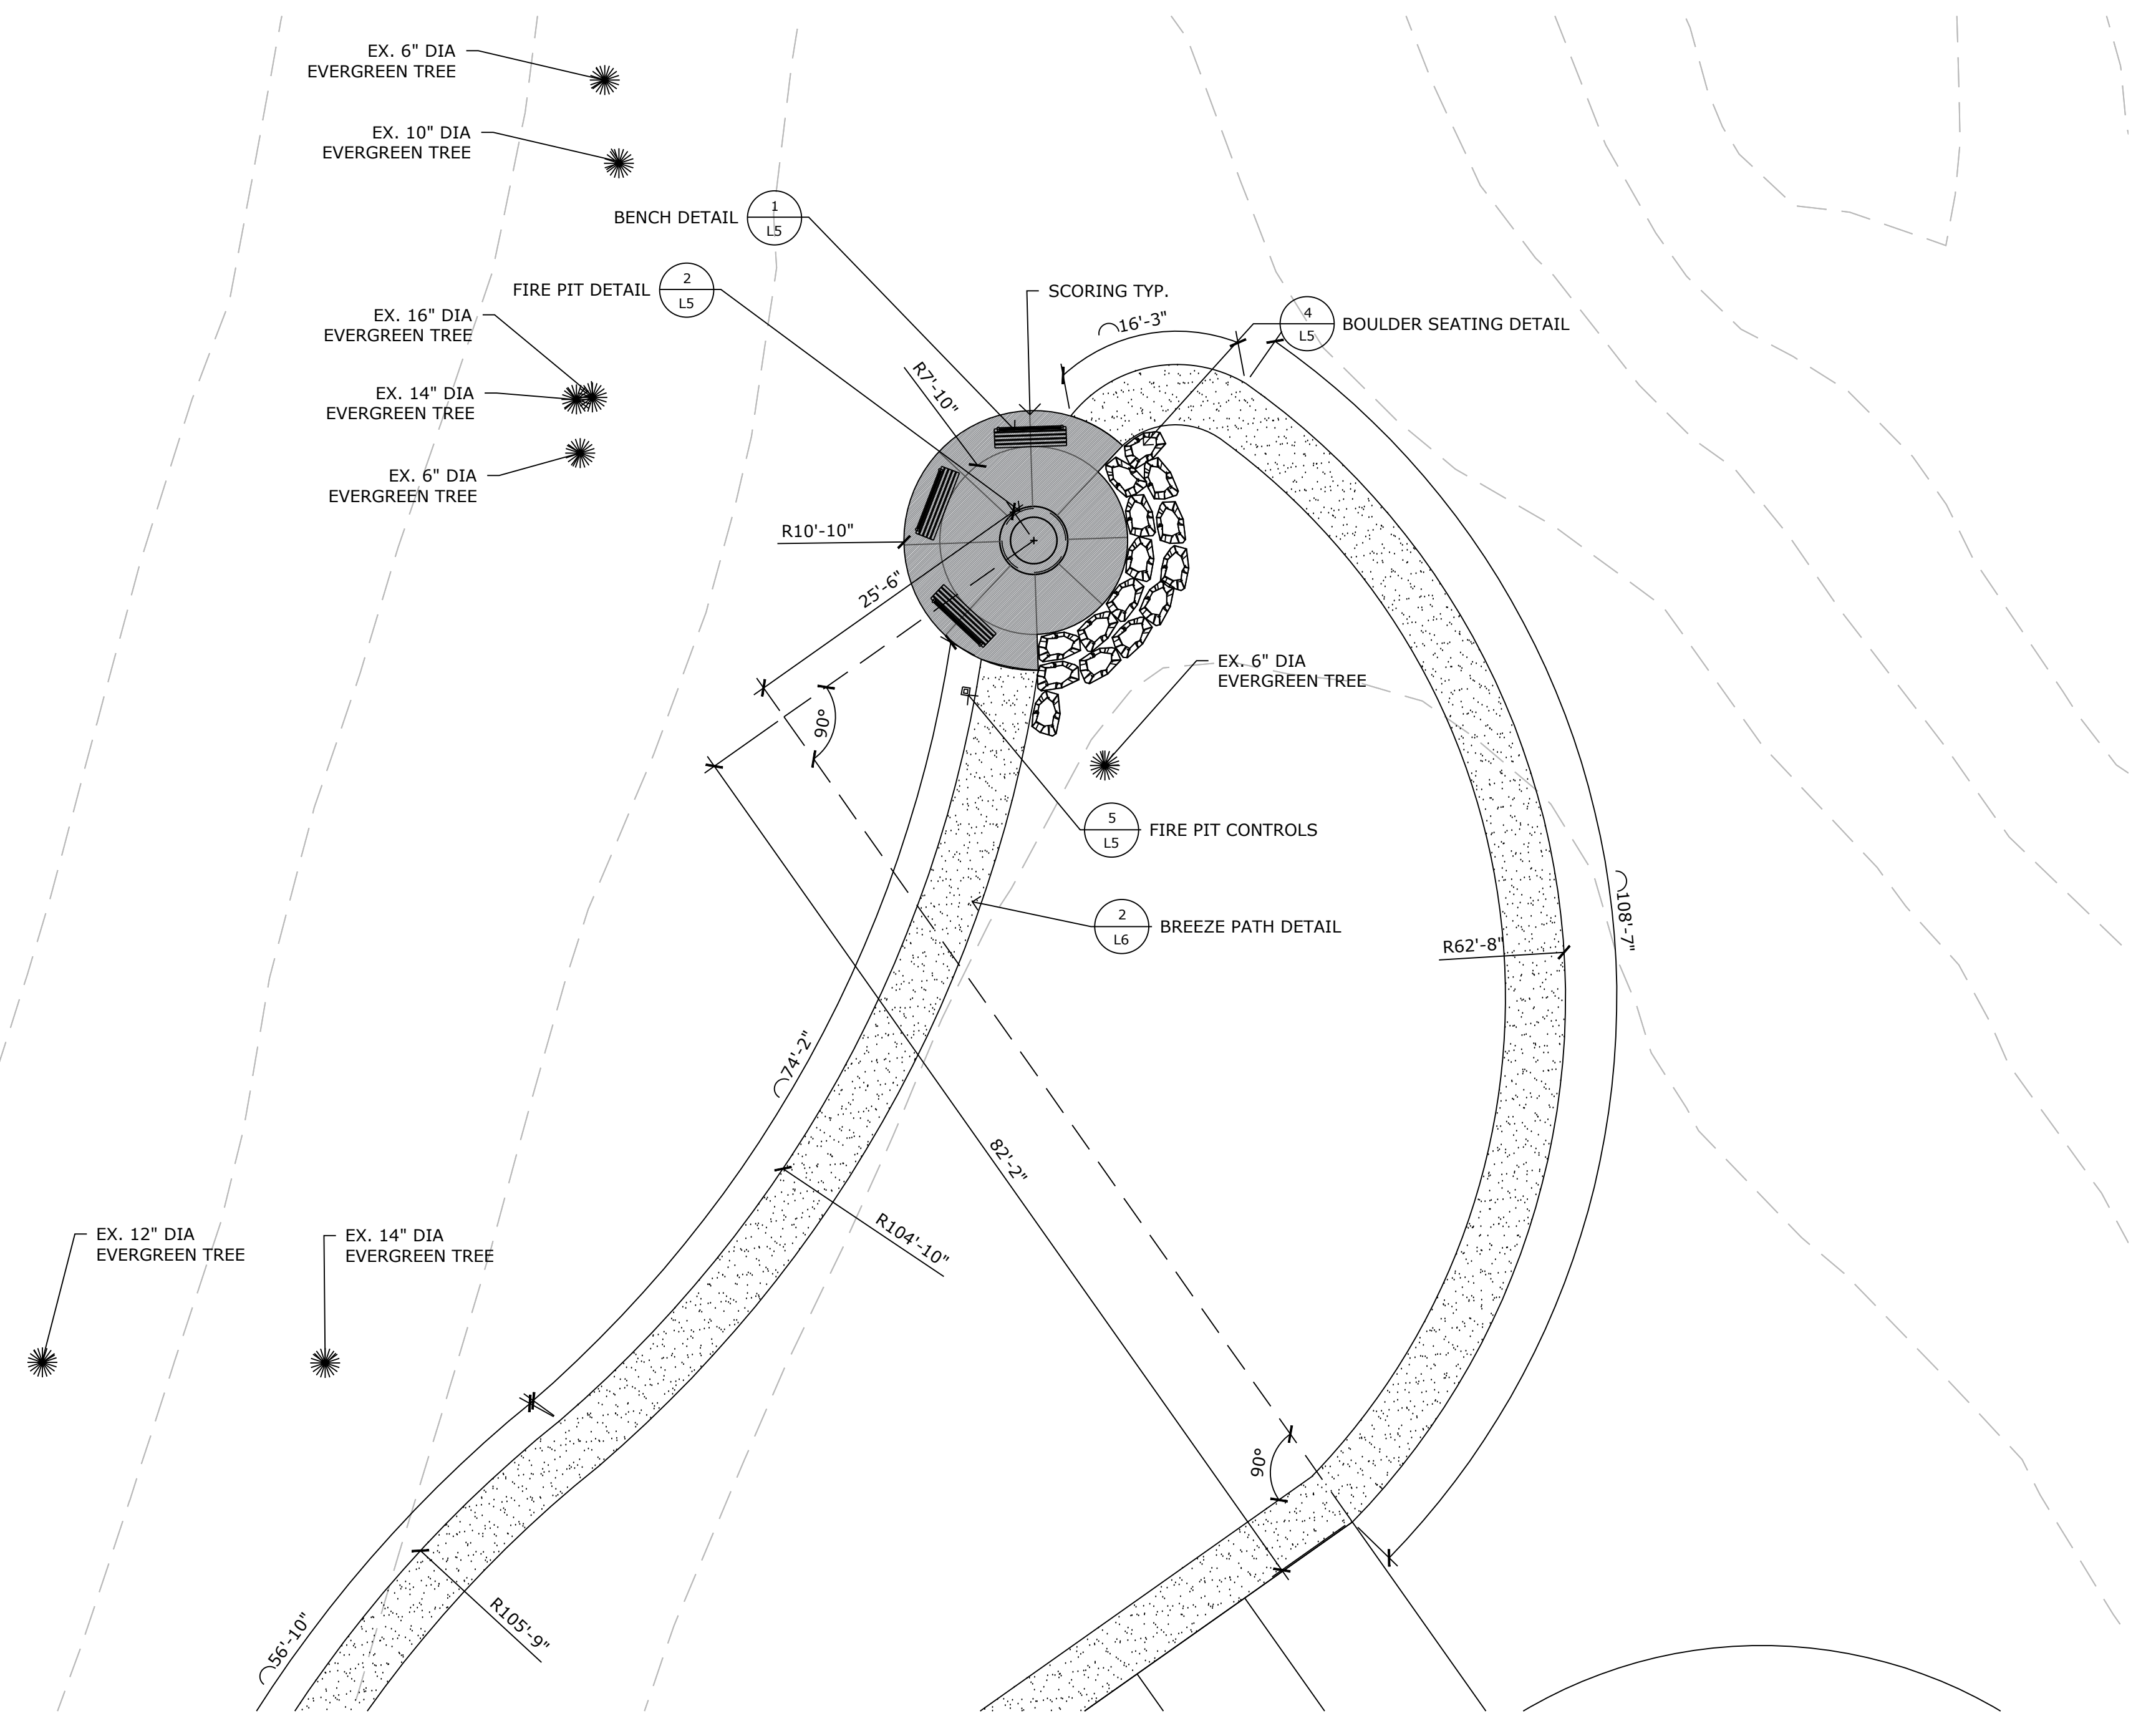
EX. 6" DIA
EVERGREEN TREE

EX. 10" DIA
EVERGREEN TREE

BENCH DETAIL 1 L5

FIRE PIT DETAIL 2 L5

SCORING TYP.

EX. 16" DIA
EVERGREEN TREE

$\frown$16'-3"

4 L5 BOULDER SEATING DETAIL

R7'-10"

EX. 14" DIA
EVERGREEN TREE

EX. 6" DIA
EVERGREEN TREE

R10'-10"

25'-6"

EX. 6" DIA
EVERGREEN TREE

90°

5 L5 FIRE PIT CONTROLS

2 L6 BREEZE PATH DETAIL

R62'-8"

$\frown$108'-7"

$\frown$74'-2"

82'-2"

R104'-10"

EX. 12" DIA
EVERGREEN TREE

EX. 14" DIA
EVERGREEN TREE

90°

R105'-9"

$\frown$56'-10"